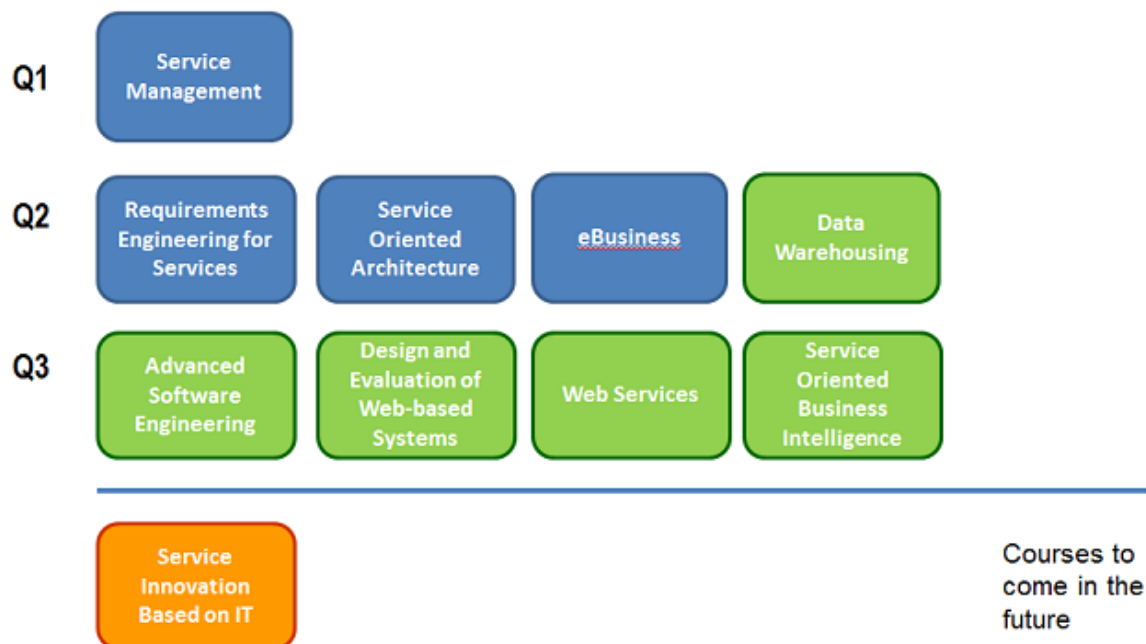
Q1

Service Management

Q2

Requirements Engineering for Services

Service Oriented Architecture

eBusiness

Data Warehousing

Q3

Advanced Software Engineering

Design and Evaluation of Web-based Systems

Web Services

Service Oriented Business Intelligence

Service Innovation Based on IT

Courses to come in the future